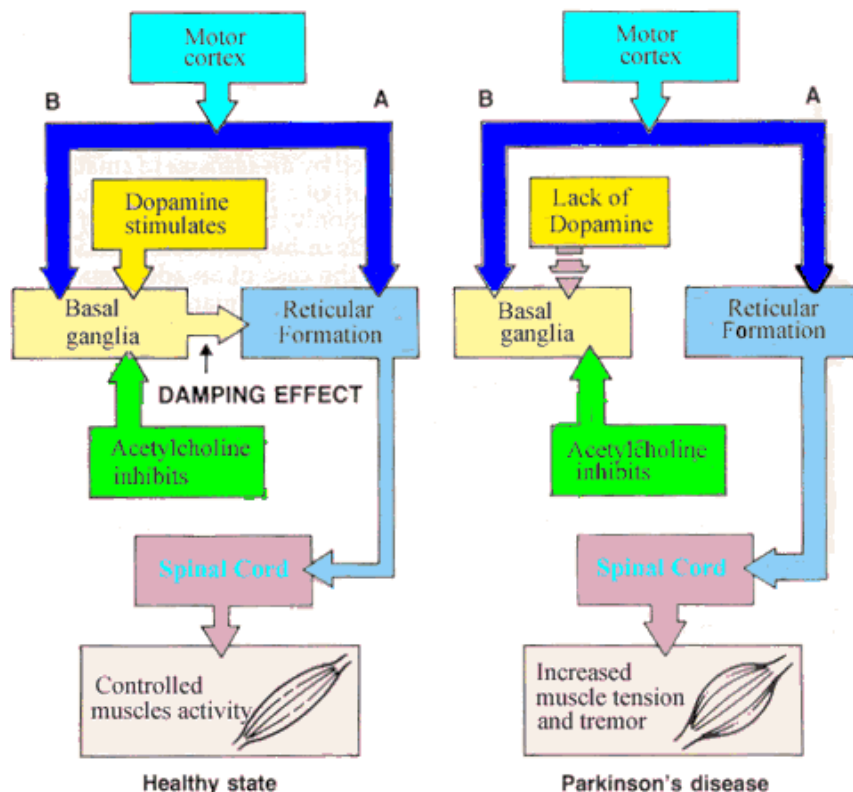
Motor cortex

B

A

Dopamine stimulates

Basal ganglia

Reticular Formation

DAMPING EFFECT

Acetylcholine inhibits

Spinal Cord

Controlled muscles activity

Healthy state

Motor cortex

B

A

Lack of Dopamine

Basal ganglia

Reticular Formation

Acetylcholine inhibits

Spinal Cord

Increased muscle tension and tremor

Parkinson's disease